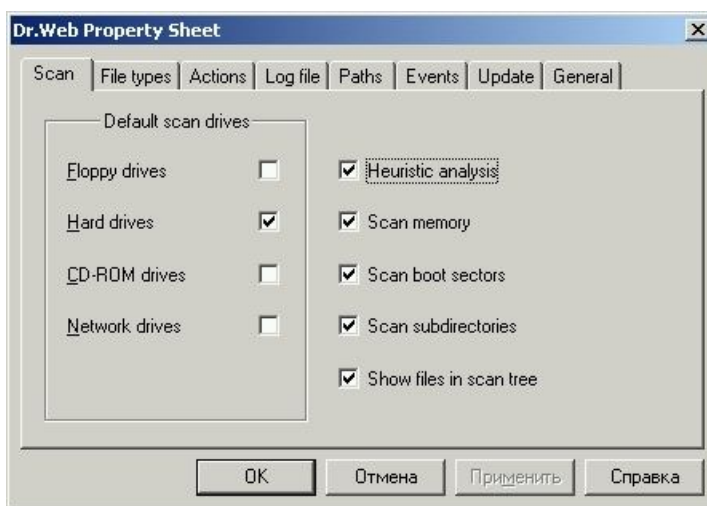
Dr.Web Property Sheet

Scan | File types | Actions | Log file | Paths | Events | Update | General

Default scan drives

Floppy drives

Hard drives

CD-ROM drives

Network drives

Heuristic analysis

Scan memory

Scan boot sectors

Scan subdirectories

Show files in scan tree

OK | Отмена | Применить | Справка